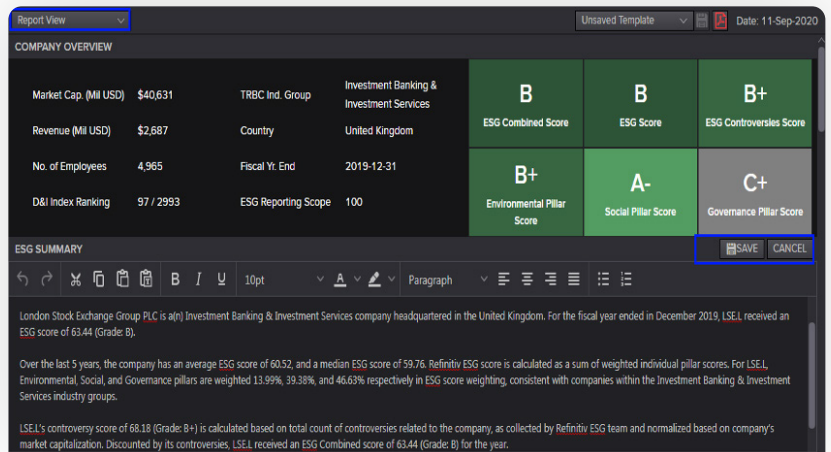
Report View

Unsaved Template

Date: 11-Sep-2020

COMPANY OVERVIEW

| | | | |
|---|---|---|---|
| Market Cap. (Mil USD) | \$40,631 | TRBC Ind. Group | Investment Banking & Investment Services |
| Revenue (Mil USD) | \$2,687 | Country | United Kingdom |
| No. of Employees | 4,965 | Fiscal Yr. End | 2019-12-31 |
| D&I Index Ranking | 97 / 2993 | ESG Reporting Scope | 100 |

B
ESG Combined Score

B
ESG Score

B+
ESG Controversies Score

B+
Environmental Pillar Score

A-
Social Pillar Score

C+
Governance Pillar Score

ESG SUMMARY

SAVE CANCEL

B I U 10pt A Paragraph

London Stock Exchange Group PLC is a(n) Investment Banking & Investment Services company headquartered in the United Kingdom. For the fiscal year ended in December 2019, LSE.L received an ESG score of 63.44 (Grade: B).

Over the last 5 years, the company has an average ESG score of 60.52, and a median ESG score of 59.76. Refinitiv ESG score is calculated as a sum of weighted individual pillar scores. For LSE.L, Environmental, Social, and Governance pillars are weighted 13.99%, 39.38%, and 46.63% respectively in ESG score weighting, consistent with companies within the Investment Banking & Investment Services industry groups.

LSE.L's controversy score of 68.18 (Grade: B+) is calculated based on total count of controversies related to the company, as collected by Refinitiv ESG team and normalized based on company's market capitalization. Discounted by its controversies, LSE.L received an ESG Combined score of 63.44 (Grade: B) for the year.